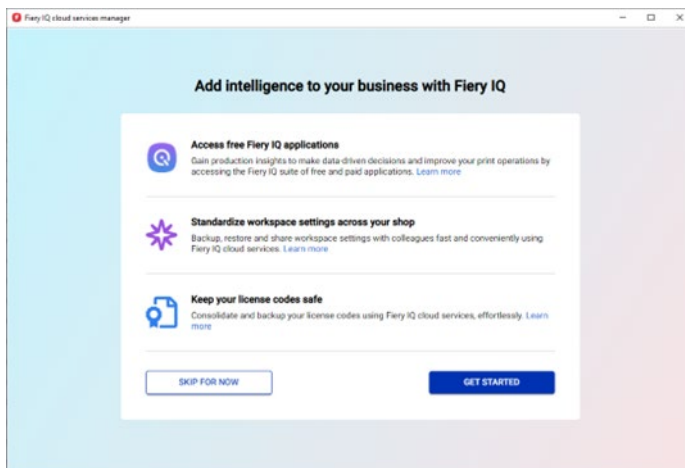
Fiery IQ cloud services manager

Add intelligence to your business with Fiery IQ

Access free Fiery IQ applications
Gain production insights to make data-driven decisions and improve your print operations by accessing the Fiery IQ suite of free and paid applications. Learn more

Standardize workspace settings across your shop
Backup, restore and share workspace settings with colleagues fast and conveniently using Fiery IQ cloud services. Learn more

Keep your license codes safe
Consolidate and backup your license codes using Fiery IQ cloud services, effortlessly. Learn more

SKIP FOR NOW

GET STARTED